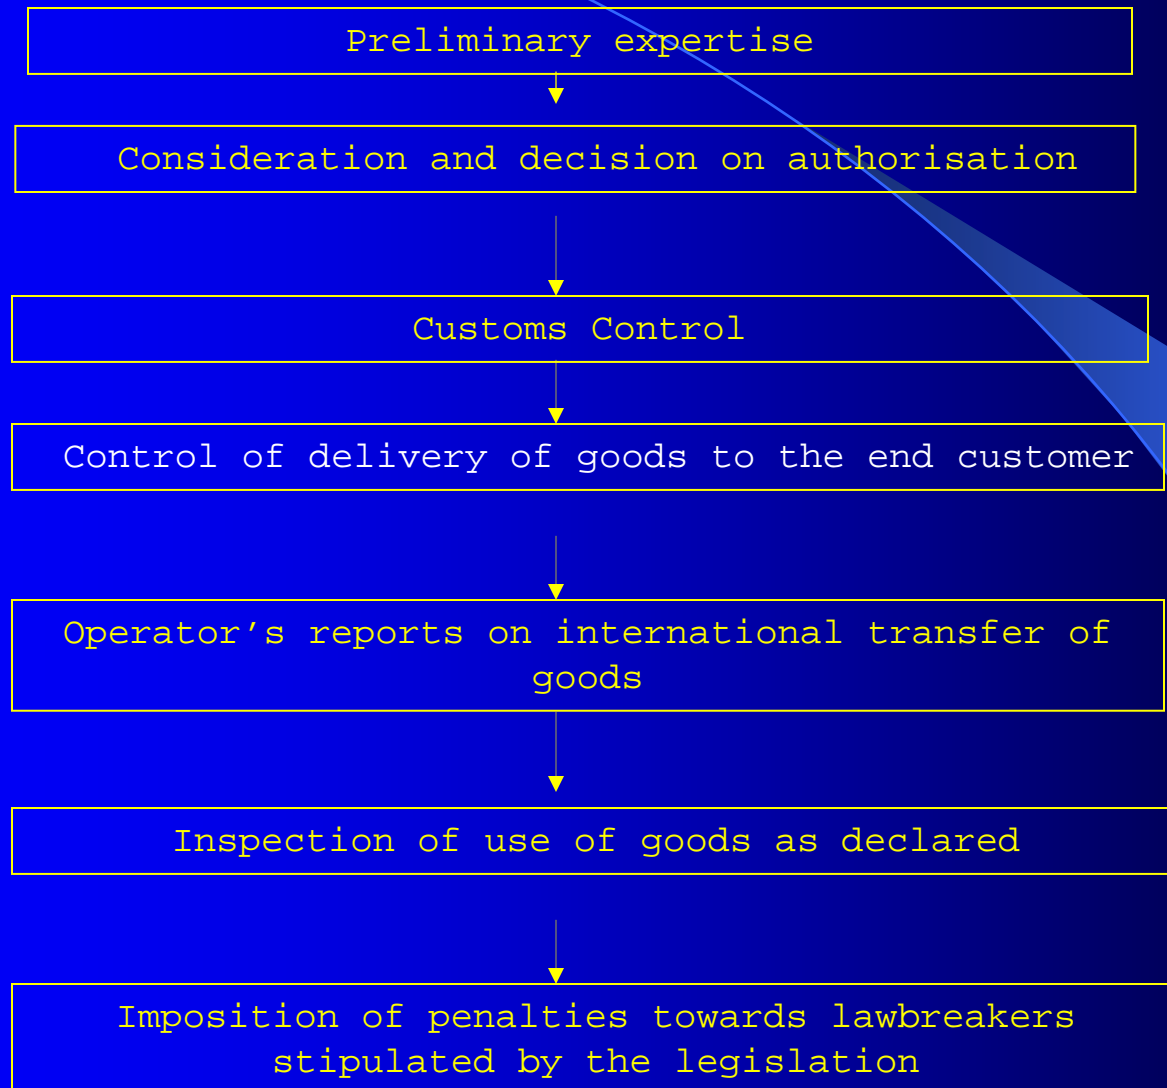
Preliminary expertise

Consideration and decision on authorisation

Customs Control

Control of delivery of goods to the end customer

Operator’s reports on international transfer of goods

Inspection of use of goods as declared

Imposition of penalties towards lawbreakers stipulated by the legislation